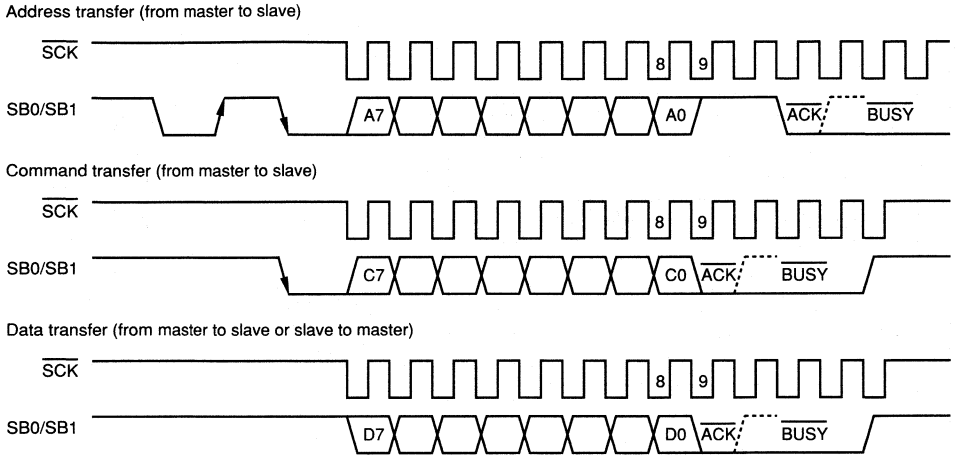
Address transfer (from master to slave)

$\overline{SCK}$

8 9

SB0/SB1

A7 A0 $\overline{ACK}$ $\overline{BUSY}$

Command transfer (from master to slave)

$\overline{SCK}$

8 9

SB0/SB1

C7 C0 $\overline{ACK}$ $\overline{BUSY}$

Data transfer (from master to slave or slave to master)

$\overline{SCK}$

8 9

SB0/SB1

D7 D0 $\overline{ACK}$ $\overline{BUSY}$